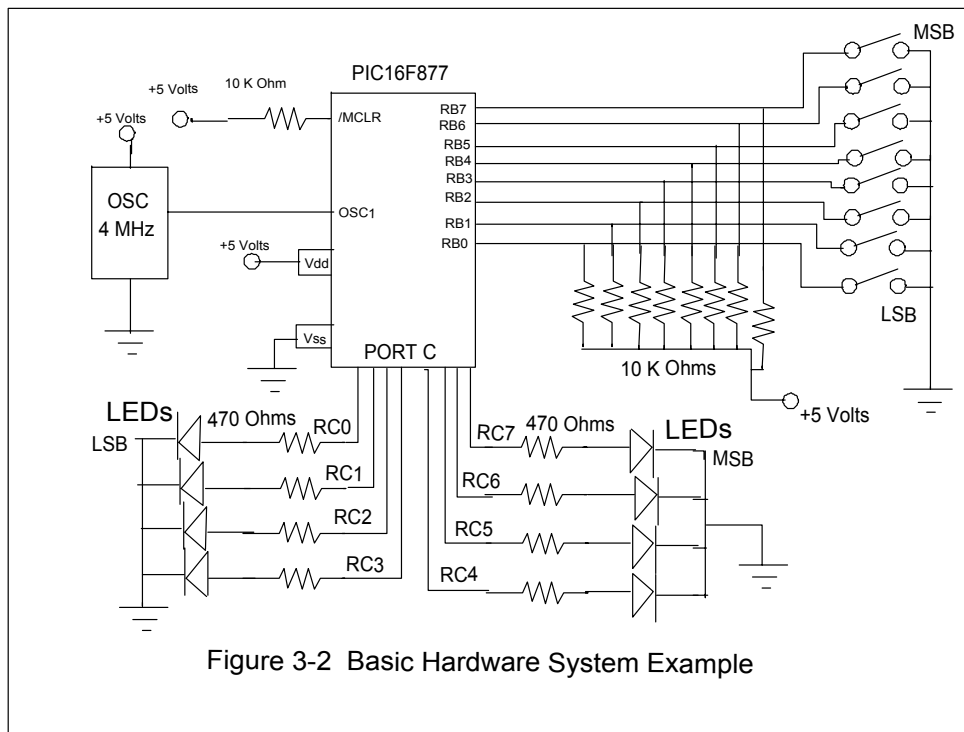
MSB

PIC16F877

+5 Volts

10 K Ohm

+5 Volts

/MCLR

RB7
RB6
RB5
RB4
RB3
RB2
RB1
RB0

OSC
4 MHz

OSC1

+5 Volts

Vdd

Vss

PORT C

LSB

10 K Ohms

+5 Volts

LEDs

LSB

470 Ohms

RC0

RC1

RC2

RC3

RC7

470 Ohms

LEDs

MSB

RC6

RC5

RC4

Figure 3-2 Basic Hardware System Example